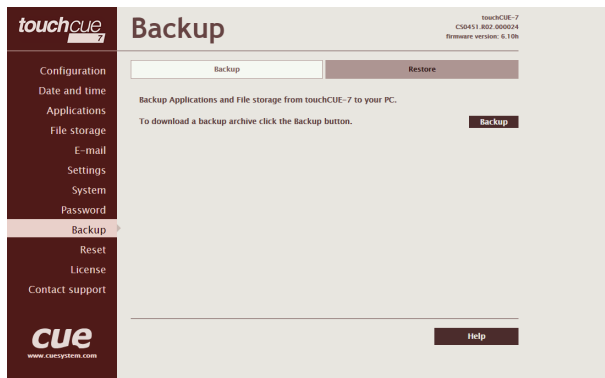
touchcue 7

Backup

touchCUE-7
CS0451.802.000024
firmware version: 6.10h

Configuration
Date and time
Applications
File storage
E-mail
Settings
System
Password
Backup
Reset
License
Contact support

cue
www.cuesystem.com

Backup
Restore

Backup Applications and File storage from touchCUE-7 to your PC.

To download a backup archive click the Backup button.

Backup

Help